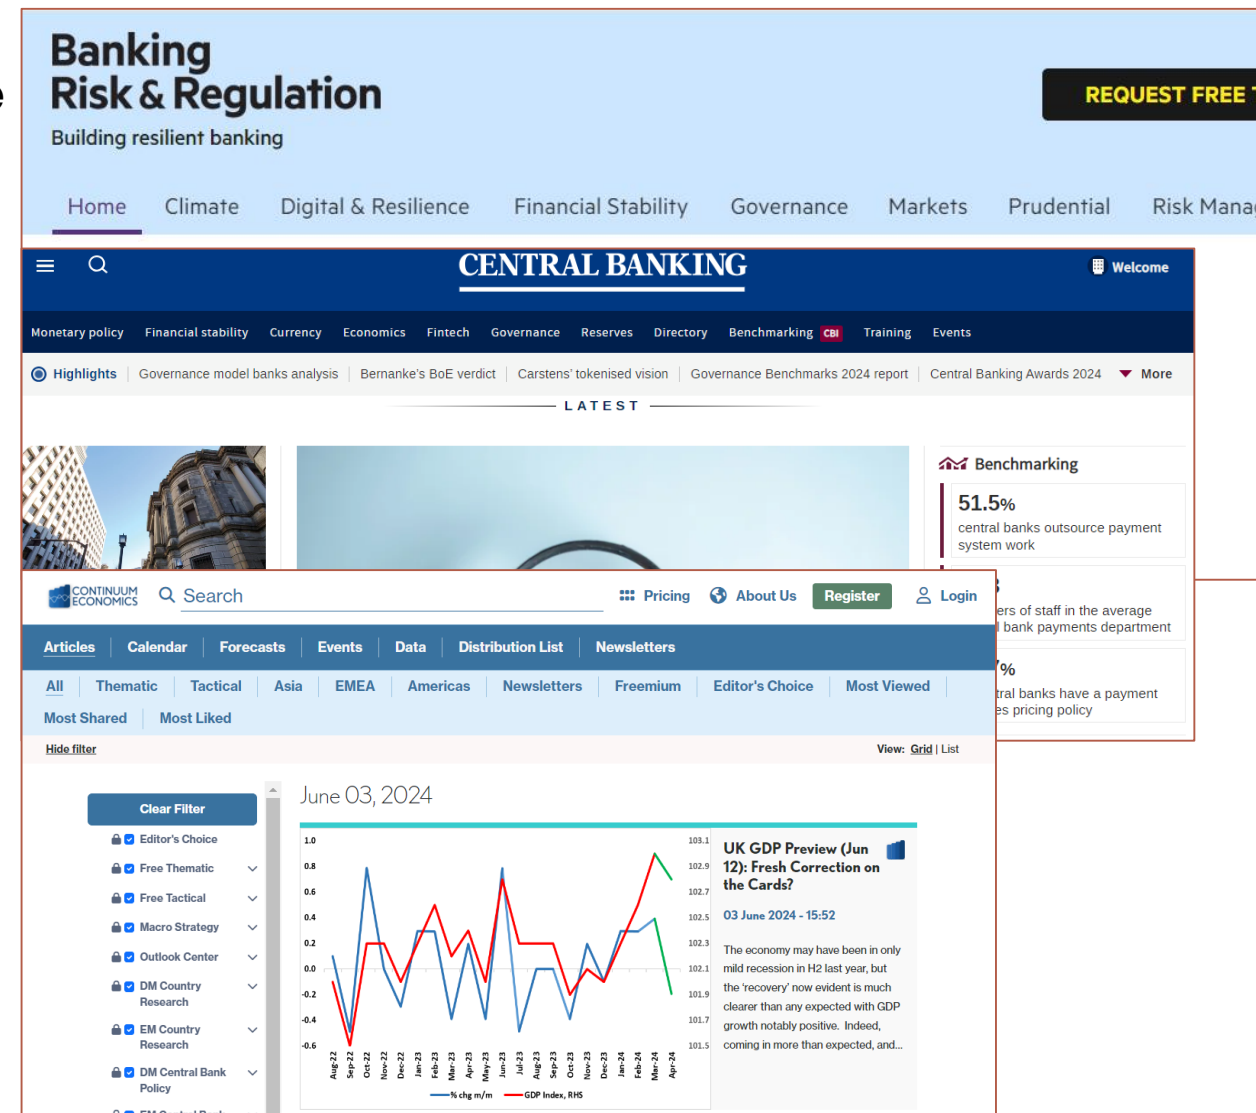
Banking Risk & Regulation
Building resilient banking

REQUEST FREE

Home Climate Digital & Resilience Financial Stability Governance Markets Prudential Risk Mana

CENTRAL BANKING

Welcome

Monetary policy Financial stability Currency Economics Fintech Governance Reserves Directory Benchmarking CBI Training Events

Highlights Governance model banks analysis Bernanke's BoE verdict Carstens' tokenised vision Governance Benchmarks 2024 report Central Banking Awards 2024 More

LATEST

Benchmarking

51.5%
central banks outsource payment system work

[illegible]ers of staff in the average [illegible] bank payments department

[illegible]%
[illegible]tral banks have a payment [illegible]es pricing policy

CONTINUUM ECONOMICS Search Pricing About Us Register Login

Articles Calendar Forecasts Events Data Distribution List Newsletters

All Thematic Tactical Asia EMEA Americas Newsletters Freemium Editor's Choice Most Viewed
Most Shared Most Liked

Hide filter

View: Grid | List

Clear Filter
Editor's Choice
Free Thematic
Free Tactical
Macro Strategy
Outlook Center
DM Country Research
EM Country Research
DM Central Bank Policy

June 03, 2024

1.0
0.8
0.6
0.4
0.2
0.0
-0.2
-0.4
-0.6

103.1
102.9
102.7
102.5
102.3
102.1
101.9
101.7
101.5

Aug-22 Sep-22 Oct-22 Nov-22 Dec-22 Jan-23 Feb-23 Mar-23 Apr-23 May-23 Jun-23 Jul-23 Aug-23 Sep-23 Oct-23 Nov-23 Dec-23 Jan-24 Feb-24 Mar-24 Apr-24

% chg m/m GDP Index, RHS

UK GDP Preview (Jun 12): Fresh Correction on the Cards?

03 June 2024 - 15:52

The economy may have been in only mild recession in H2 last year, but the 'recovery' now evident is much clearer than any expected with GDP growth notably positive. Indeed, coming in more than expected, and...